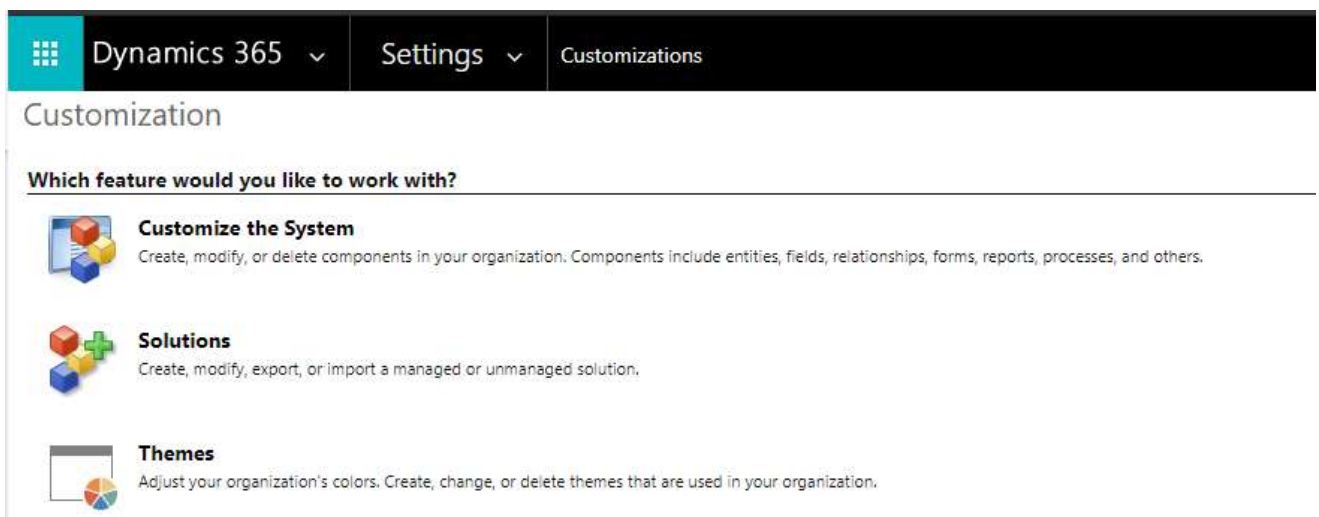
Dynamics 365 ⌄ Settings ⌄ Customizations

Customization

Which feature would you like to work with?

Customize the System
Create, modify, or delete components in your organization. Components include entities, fields, relationships, forms, reports, processes, and others.

Solutions
Create, modify, export, or import a managed or unmanaged solution.

Themes
Adjust your organization's colors. Create, change, or delete themes that are used in your organization.